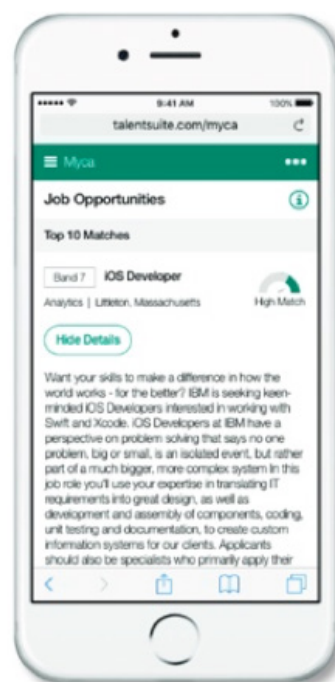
••••• 9:41 AM 100%

talentsuite.com/myca

Myca •••

Job Opportunities

Top 10 Matches

Band 7 iOS Developer

Analytics | Littleton, Massachusetts

High Match

Hide Details

Want your skills to make a difference in how the world works - for the better? IBM is seeking keen-minded iOS Developers interested in working with Swift and Xcode. iOS Developers at IBM have a perspective on problem solving that says no one problem, big or small, is an isolated event, but rather part of a much bigger, more complex system In this job role you'll use your expertise in translating IT requirements into great design, as well as development and assembly of components, coding, unit testing and documentation, to create custom information systems for our clients. Applicants should also be specialists who primarily apply their